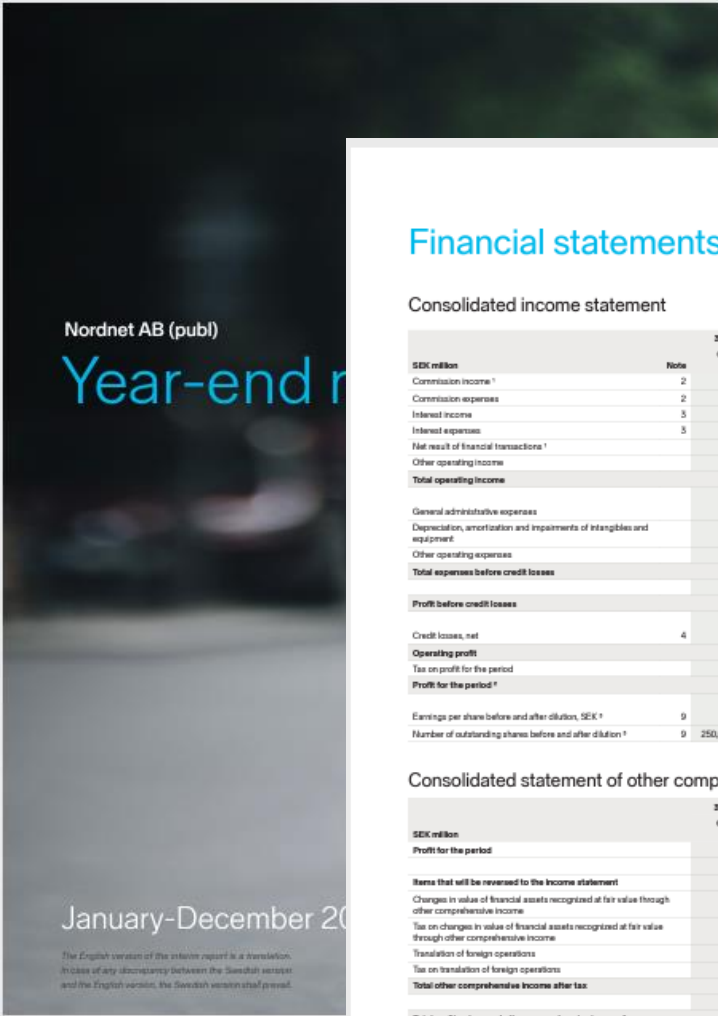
Nordnet AB (publ)

Year-end r

January-December 20

The English version of the interim report is a translation. In case of any discrepancy between the Swedish version and the English version, the Swedish version shall prevail.

Financial statements

Consolidated income statement

| SEK million | Note | |
|---|---|---|
| Commission income ¹ | 2 | |
| Commission expenses | 2 | |
| Interest income | 3 | |
| Interest expenses | 3 | |
| Net result of financial transactions ¹ | | |
| Other operating income | | |
| Total operating income | | |
| General administrative expenses | | |
| Depreciation, amortization and impairments of intangibles and equipment | | |
| Other operating expenses | | |
| Total expenses before credit losses | | |
| Profit before credit losses | | |
| Credit losses, net | 4 | |
| Operating profit | | |
| Tax on profit for the period | | |
| Profit for the period ² | | |
| Earnings per share before and after dilution, SEK ³ | 9 | |
| Number of outstanding shares before and after dilution ³ | 9 | 250, |

Consolidated statement of other comp

| SEK million | |
|---|---|
| Profit for the period | |
| Items that will be reversed to the income statement | |
| Changes in value of financial assets recognized at fair value through other comprehensive income | |
| Tax on changes in value of financial assets recognized at fair value through other comprehensive income | |
| Translation of foreign operations | |
| Tax on translation of foreign operations | |
| Total other comprehensive income after tax | |